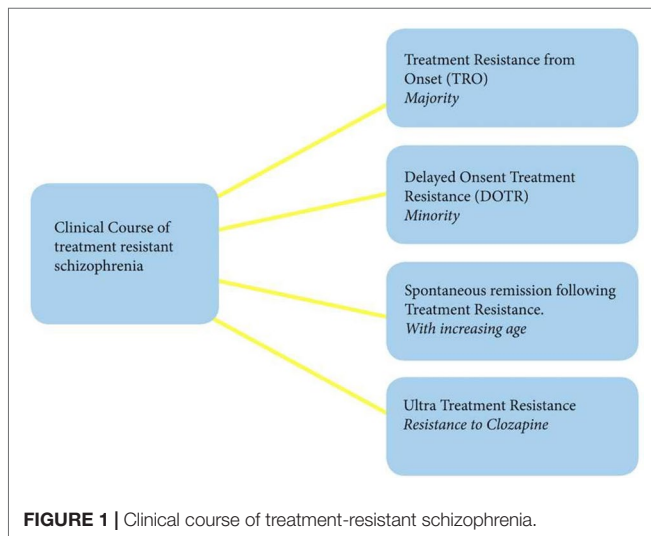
Clinical Course of treatment resistant schizophrenia

Treatment Resistance from Onset (TRO)
*Majority*

Delayed Onsent Treatment Resistance (DOTR)
*Minority*

Spontaneous remission following Treatment Resistance.
*With increasing age*

Ultra Treatment Resistance
*Resistance to Clozapine*

**FIGURE 1 |** Clinical course of treatment-resistant schizophrenia.